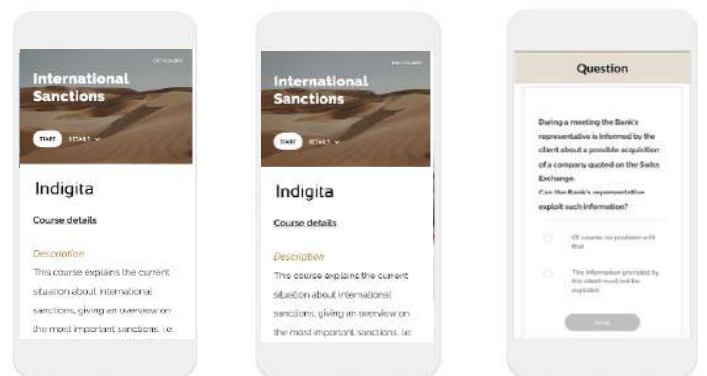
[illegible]

International Sanctions

START DETAILS

Indigita

Course details

Description

This course explains the current situation about international sanctions, giving an overview on the most important sanctions. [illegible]

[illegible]

International Sanctions

START DETAILS

Indigita

Course details

Description

This course explains the current situation about international sanctions, giving an overview on the most important sanctions. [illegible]

Question

During a meeting the Bank's representative is informed by the client about a possible acquisition of a company quoted on the Swiss Exchange.
Can the Bank's representative exploit such information?

Of course, no problem with that

The information provided by the client must not be exploited

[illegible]